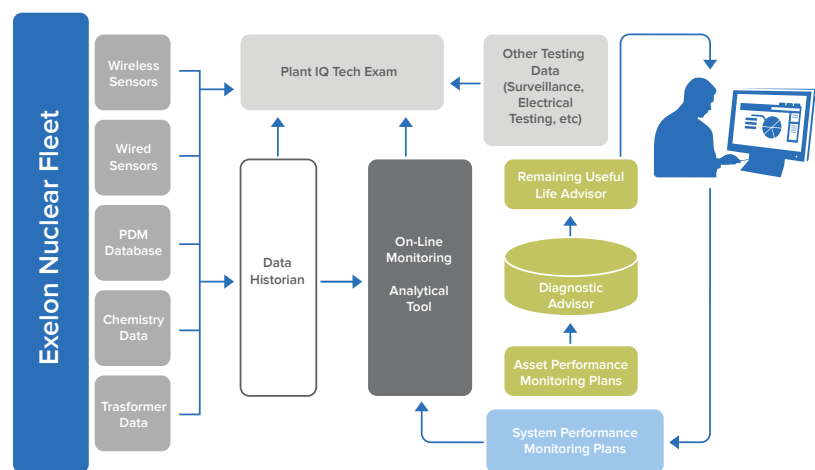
Exelon Nuclear Fleet

Wireless Sensors

Wired Sensors

PDM Database

Chemistry Data

Trasformer Data

Plant IQ Tech Exam

Other Testing Data (Surveillance, Electrical Testing, etc)

Data Historian

On-Line Monitoring

Analytical Tool

Remaining Useful Life Advisor

Diagnostic Advisor

Asset Performance Monitoring Plans

System Performance Monitoring Plans